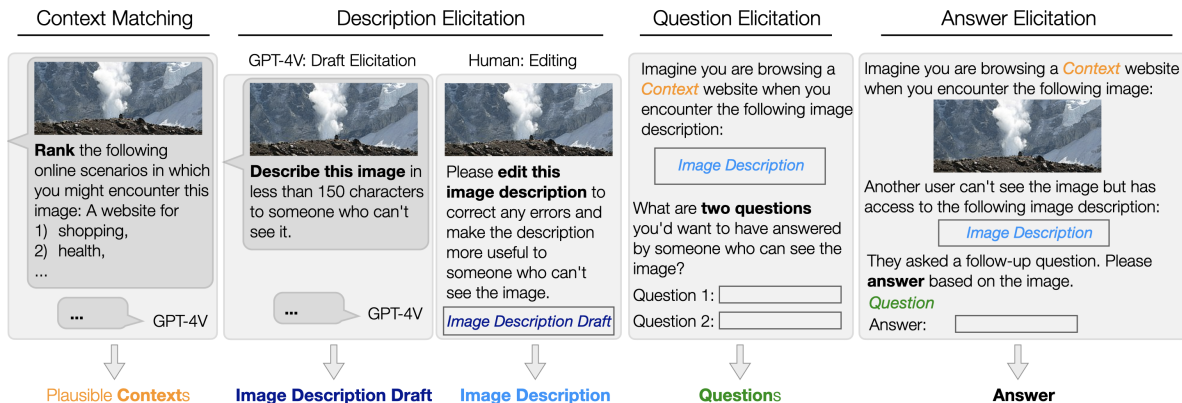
Context Matching

Rank the following online scenarios in which you might encounter this image: A website for
1) shopping,
2) health,
...

...

GPT-4V

Plausible Contexts

Description Elicitation

GPT-4V: Draft Elicitation

Describe this image in less than 150 characters to someone who can't see it.

...

GPT-4V

Image Description Draft

Human: Editing

Please edit this image description to correct any errors and make the description more useful to someone who can't see the image.

Image Description Draft

Image Description

Question Elicitation

Imagine you are browsing a Context website when you encounter the following image description:

Image Description

What are two questions you'd want to have answered by someone who can see the image?

Question 1:

Question 2:

Questions

Answer Elicitation

Imagine you are browsing a Context website when you encounter the following image:

Another user can't see the image but has access to the following image description:

Image Description

They asked a follow-up question. Please answer based on the image.

Question

Answer:

Answer